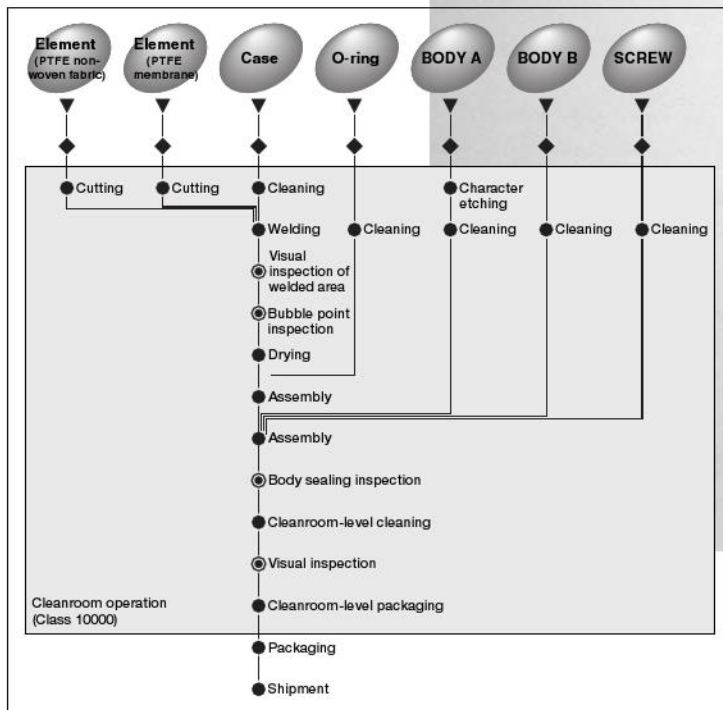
Element (PTFE non-woven fabric)

Element (PTFE membrane)

Case

O-ring

BODY A

BODY B

SCREW

Cutting

Cutting

Cleaning

Character etching

Welding

Cleaning

Cleaning

Cleaning

Cleaning

Visual inspection of welded area

Bubble point inspection

Drying

Assembly

Assembly

Body sealing inspection

Cleanroom-level cleaning

Visual inspection

Cleanroom operation (Class 10000)

Cleanroom-level packaging

Packaging

Shipment